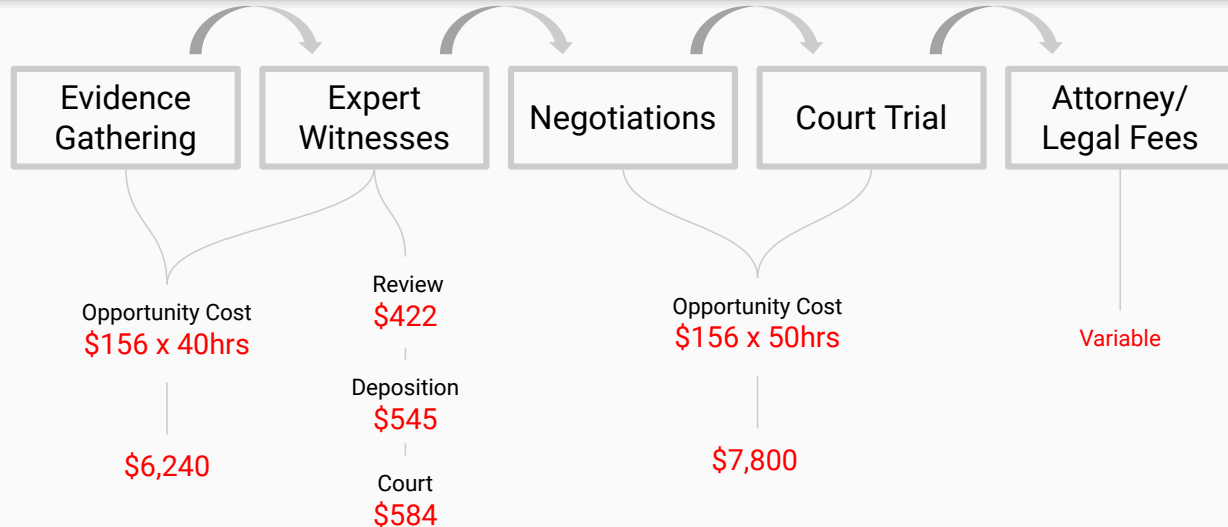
Evidence Gathering

Expert Witnesses

Negotiations

Court Trial

Attorney/ Legal Fees

Opportunity Cost
$156 x 40hrs

$6,240

Review
$422

Deposition
$545

Court
$584

Opportunity Cost
$156 x 50hrs

$7,800

Variable